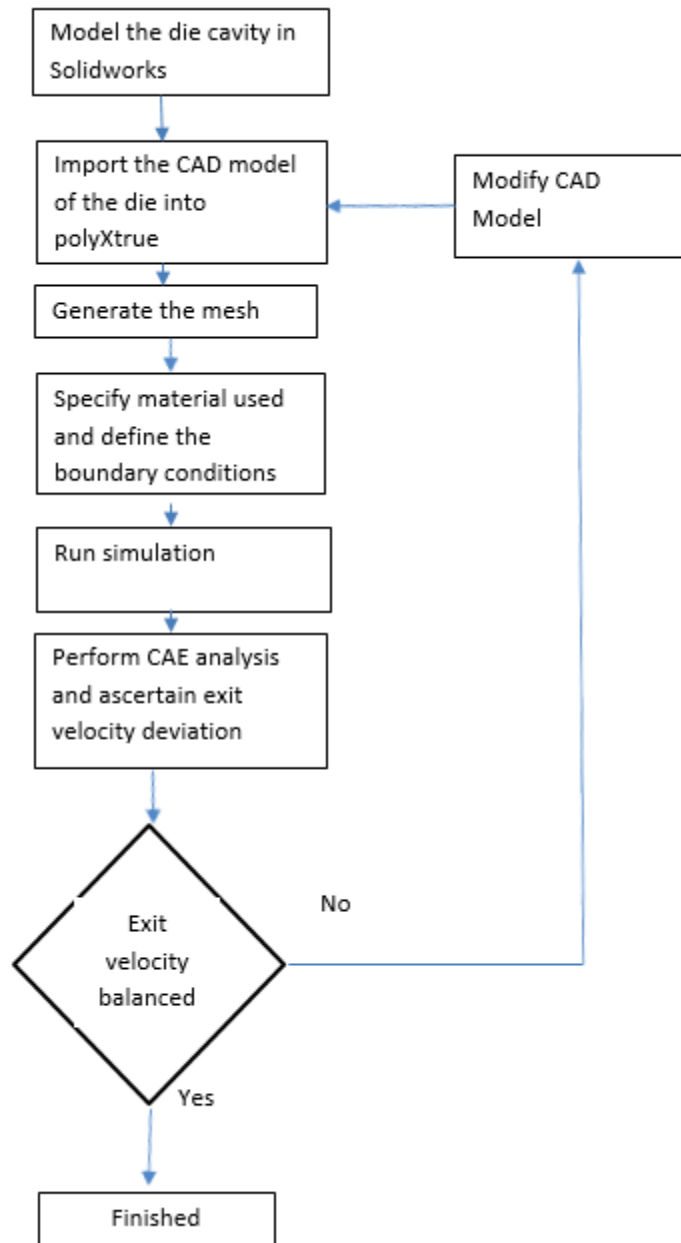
Model the die cavity in Solidworks

Import the CAD model of the die into polyXtrue

Modify CAD Model

Generate the mesh

Specify material used and define the boundary conditions

Run simulation

Perform CAE analysis and ascertain exit velocity deviation

Exit velocity balanced

No

Yes

Finished